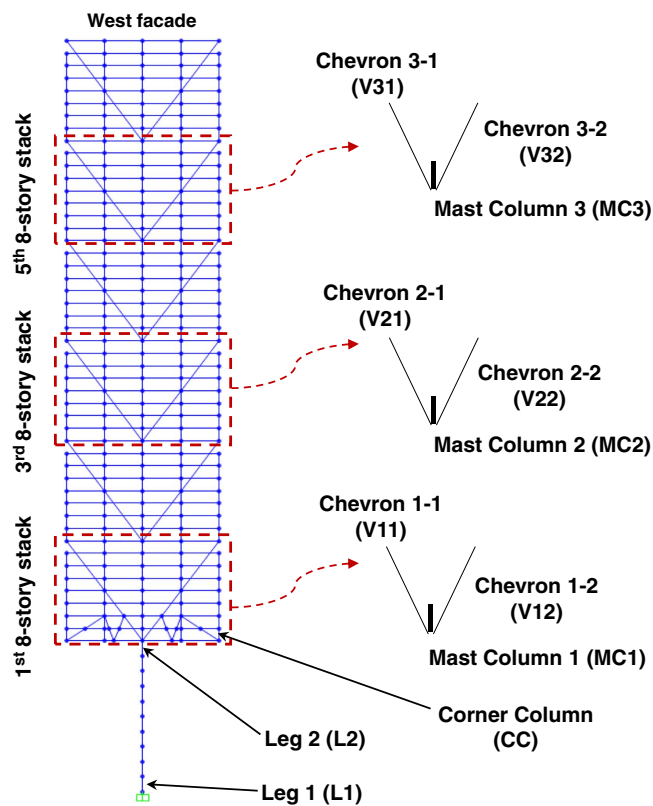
West facade

5$^{th}$ 8-story stack

3$^{rd}$ 8-story stack

1$^{st}$ 8-story stack

Chevron 3-1
(V31)

Chevron 3-2
(V32)

Mast Column 3 (MC3)

Chevron 2-1
(V21)

Chevron 2-2
(V22)

Mast Column 2 (MC2)

Chevron 1-1
(V11)

Chevron 1-2
(V12)

Mast Column 1 (MC1)

Corner Column
(CC)

Leg 2 (L2)

Leg 1 (L1)